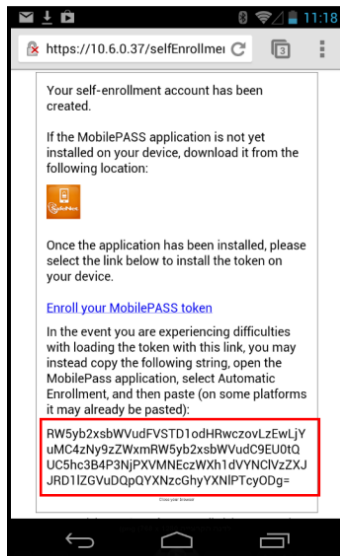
11:18

https://10.6.0.37/selfEnrollme

Your self-enrollment account has been created.

If the MobilePASS application is not yet installed on your device, download it from the following location:

Once the application has been installed, please select the link below to install the token on your device.

Enroll your MobilePASS token

In the event you are experiencing difficulties with loading the token with this link, you may instead copy the following string, open the MobilePass application, select Automatic Enrollment, and then paste (on some platforms it may already be pasted):

RW5yb2xsbWVudFVSTD1odHRwczovLzEwLjYuMC4zNy9zZWxmRW5yb2xsbWVudC9EU0tQUC5hc3B4P3NjPXVMNEczWXh1dVYNClVzZXJJRD1lZGVuDQpQYXNzcGhyYXNlPTcyODg=